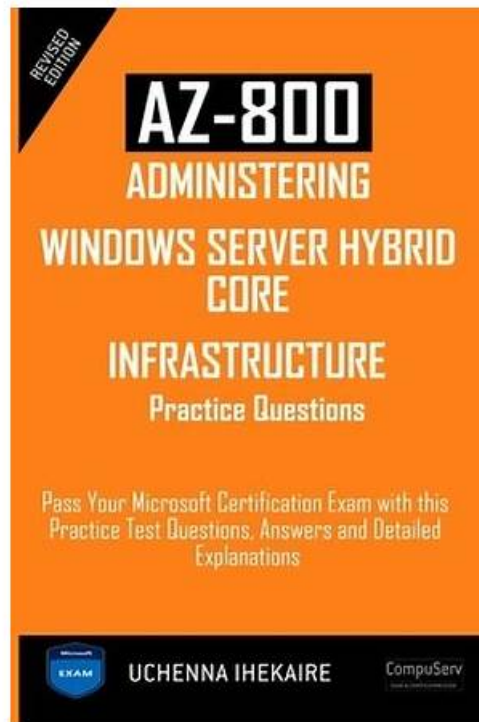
REVISED EDITION

AZ-800
ADMINISTERING
WINDOWS SERVER HYBRID CORE
INFRASTRUCTURE
Practice Questions

Pass Your Microsoft Certification Exam with this Practice Test Questions, Answers and Detailed Explanations

Microsoft
EXAM

UCHENNA IHEKAIRE

CompuServ
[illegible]